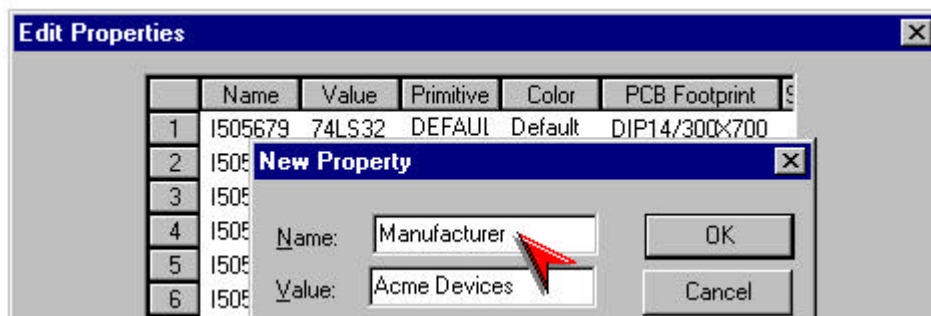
Edit Properties

|  | Name | Value | Primitive | Color | PCB Footprint | S |
|---|---|---|---|---|---|---|
| 1 | I505679 | 74LS32 | DEFAUl | Default | DIP14/300X700 | |
| 2 | I505 | | | | | |
| 3 | I505 | | | | | |
| 4 | I505 | | | | | |
| 5 | I505 | | | | | |
| 6 | I505 | | | | | |

New Property

Name: Manufacturer

Value: Acme Devices

OK

Cancel